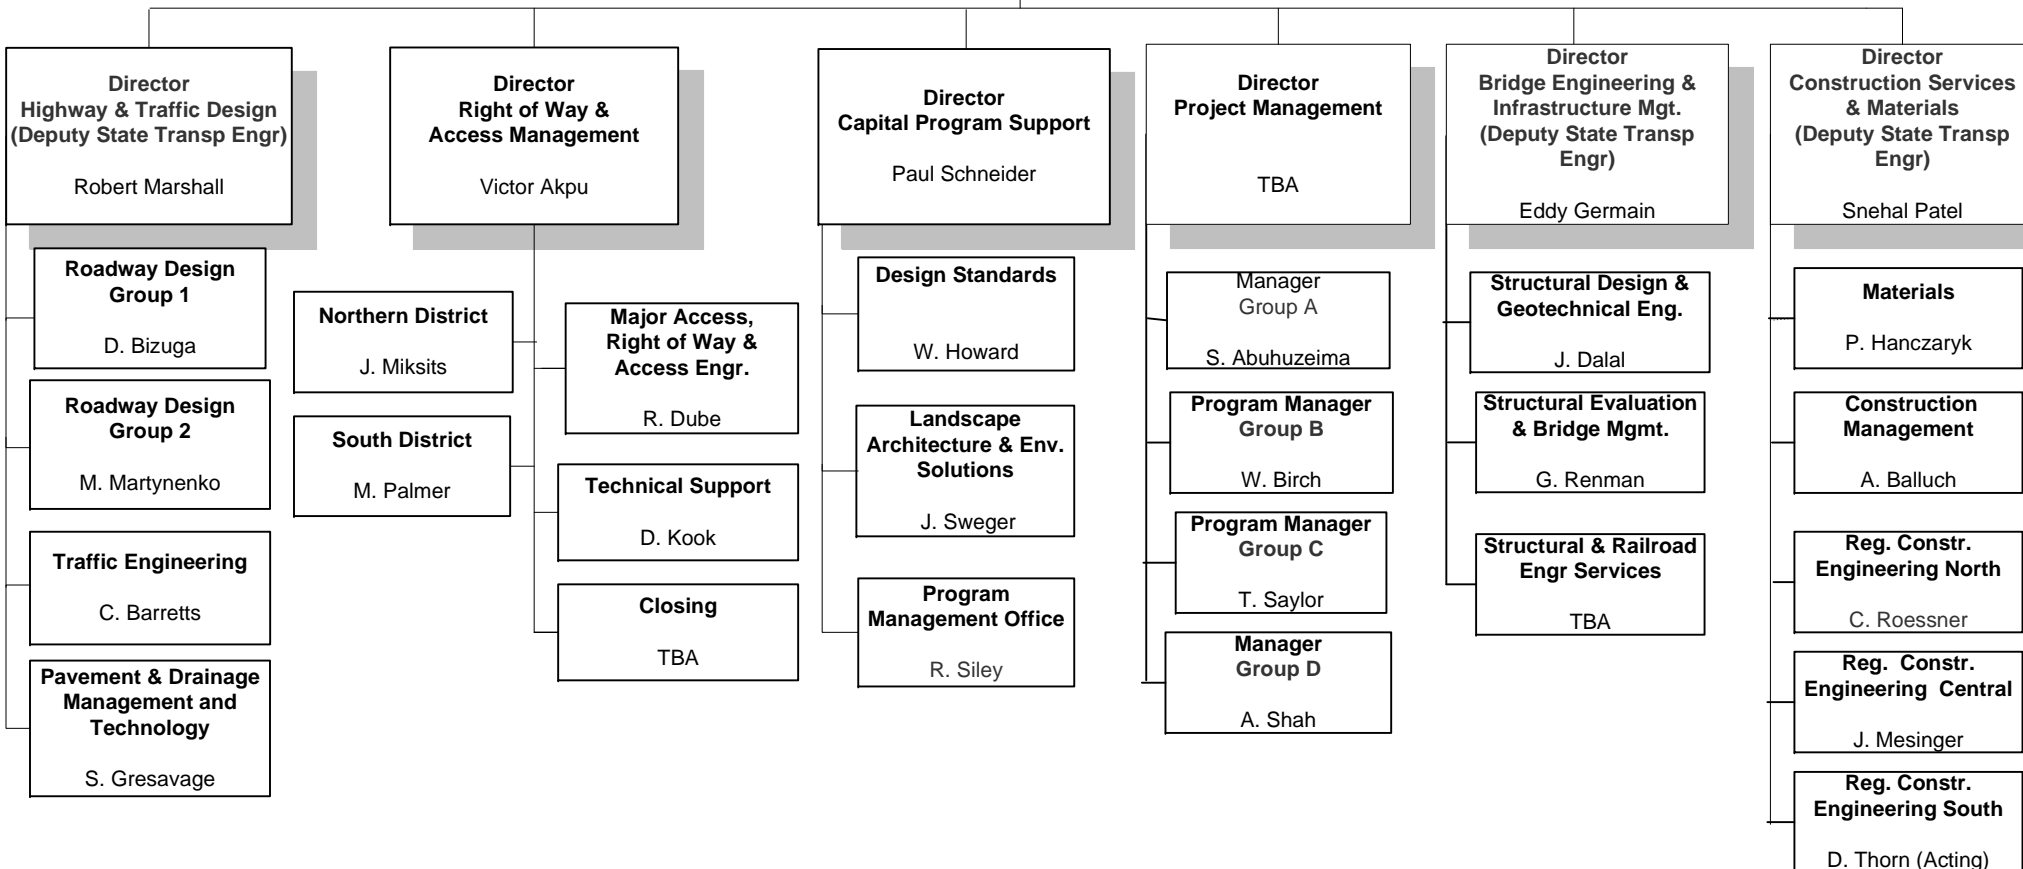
Director
Highway & Traffic Design
(Deputy State Transp Engr)

Robert Marshall

Roadway Design Group 1

D. Bizuga

Roadway Design Group 2

M. Martynenko

Traffic Engineering

C. Barretts

Pavement & Drainage Management and Technology

S. Gresavage

Director
Right of Way & Access Management

Victor Akpu

Northern District

J. Miksits

South District

M. Palmer

Major Access, Right of Way & Access Engr.

R. Dube

Technical Support

D. Kook

Closing

TBA

Director
Capital Program Support

Paul Schneider

Design Standards

W. Howard

Landscape Architecture & Env. Solutions

J. Sweger

Program Management Office

R. Siley

Director
Project Management

TBA

Manager
Group A

S. Abuhuzeima

Program Manager
Group B

W. Birch

Program Manager
Group C

T. Saylor

Manager
Group D

A. Shah

Director
Bridge Engineering & Infrastructure Mgt.
(Deputy State Transp Engr)

Eddy Germain

Structural Design & Geotechnical Eng.

J. Dalal

Structural Evaluation & Bridge Mgmt.

G. Renman

Structural & Railroad Engr Services

TBA

Director
Construction Services & Materials
(Deputy State Transp Engr)

Snehal Patel

Materials

P. Hanczaryk

Construction Management

A. Balluch

Reg. Constr. Engineering North

C. Roessner

Reg. Constr. Engineering Central

J. Mesinger

Reg. Constr. Engineering South

D. Thorn (Acting)